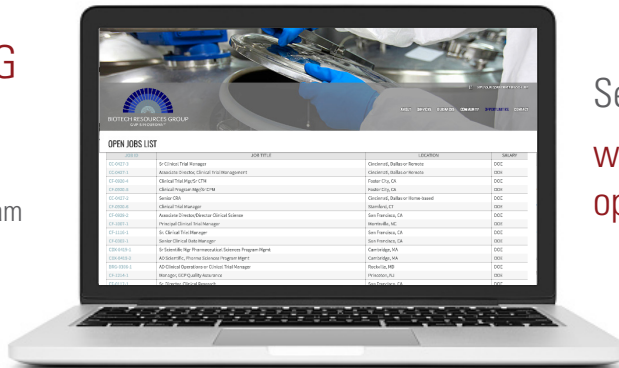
G

um

Se

w

op

BIOTECH RESOURCES GROUP

OPEN JOBS LIST

| JOB ID | JOB TITLE | LOCATION | SALARY |
|---|---|---|---|
| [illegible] | Sr Clinical Trial Manager | Cincinnati, Dallas or Remote | DOE |
| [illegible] | Associate Director, Clinical Trial Management | Cincinnati, Dallas or Remote | DOE |
| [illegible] | Clinical Trial Mgr/Sr CTM | Foster City, CA | DOE |
| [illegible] | Clinical Program Mgr/Sr CPM | Foster City, CA | DOE |
| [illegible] | Senior CRA | Cincinnati, Dallas or Home-based | DOE |
| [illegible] | Clinical Trial Manager | Stamford, CT | DOE |
| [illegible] | Associate Director/Director Clinical Science | San Francisco, CA | DOE |
| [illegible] | Principal Clinical Trial Manager | Morrisville, NC | DOE |
| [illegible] | Sr. Clinical Trial Manager | San Francisco, CA | DOE |
| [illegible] | Senior Clinical Data Manager | San Francisco, CA | DOE |
| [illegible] | Sr Scientific Mgr Pharmaceutical Sciences Program Mgmt | Cambridge, MA | DOE |
| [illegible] | AD Scientific, Pharma Sciences Program Mgmt | Cambridge, MA | DOE |
| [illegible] | AD Clinical Operations or Clinical Trial Manager | Rockville, MD | DOE |
| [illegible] | Manager, GCP Quality Assurance | Princeton, NJ | DOE |
| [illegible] | Sr. Director, Clinical Research | San Francisco, CA | DOE |